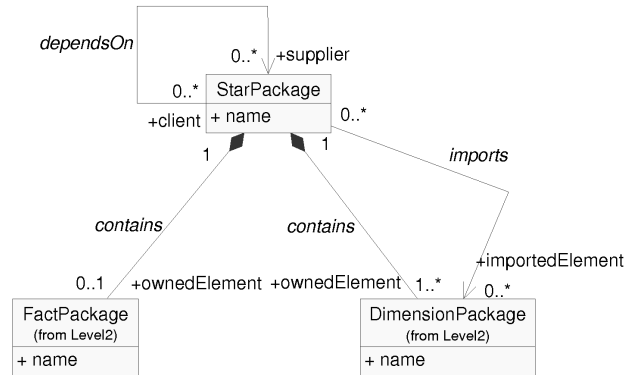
dependsOn

0..*
+supplier

0..*
+client

StarPackage
+ name

0..*

1
1

imports

contains

contains

+importedElement

0..1
+ownedElement
+ownedElement
1..*
0..*

FactPackage
(from Level2)
+ name

DimensionPackage
(from Level2)
+ name